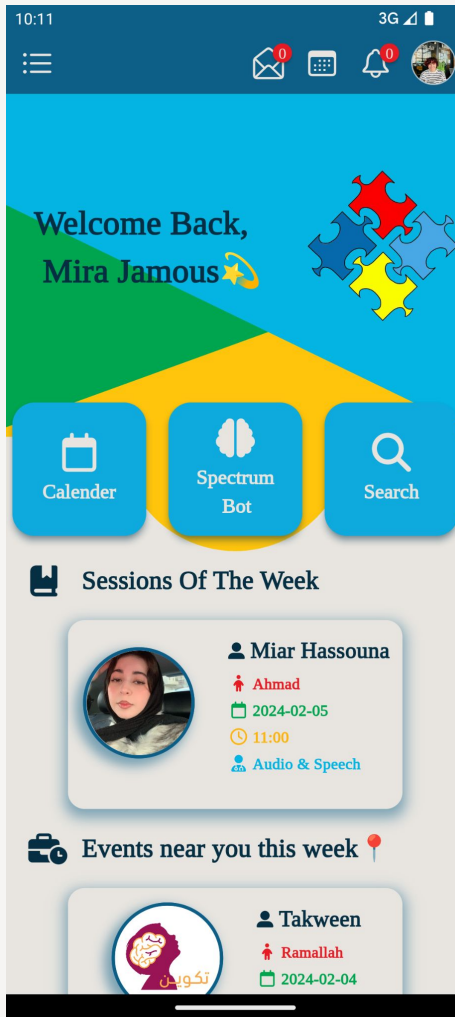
10:11
3G

0
0

Welcome Back, Mira Jamous💫

Calender

Spectrum Bot

Search

Sessions Of The Week

Miar Hassouna
Ahmad
2024-02-05
11:00
Audio & Speech

Events near you this week📍

Takween
Ramallah
2024-02-04

تكوين